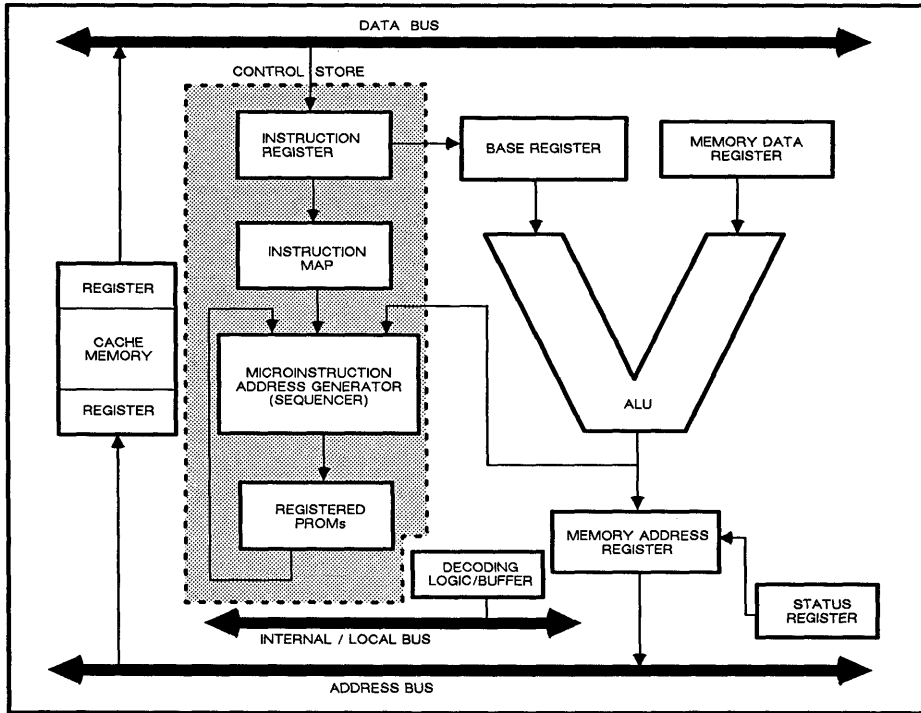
DATA BUS

CONTROL STORE

INSTRUCTION REGISTER

BASE REGISTER

MEMORY DATA REGISTER

INSTRUCTION MAP

REGISTER

CACHE MEMORY

REGISTER

MICROINSTRUCTION ADDRESS GENERATOR (SEQUENCER)

ALU

REGISTERED PROMs

MEMORY ADDRESS REGISTER

DECODING LOGIC/BUFFER

STATUS REGISTER

INTERNAL / LOCAL BUS

ADDRESS BUS